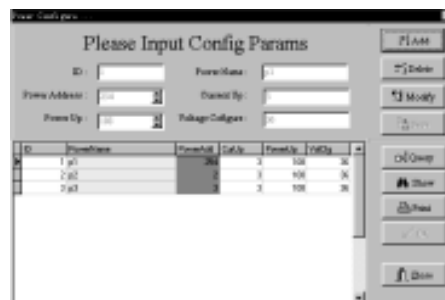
Power Configure

Please Input Config Params

ID : 1
Power Name : p1
Power Address : 254
Current Up : 3
Power Up : 100
Voltage Collgare : 36

| ID | PowerName | PowerAdd | CurUp | PowerUp | VolClg |
|---|---|---|---|---|---|
| 1 | p1 | 254 | 3 | 100 | 36 |
| 2 | p2 | 2 | 3 | 100 | 36 |
| 3 | p3 | 3 | 3 | 100 | 36 |

Add
Delete
Modify
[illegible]
Query
Show
Print
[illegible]
Close